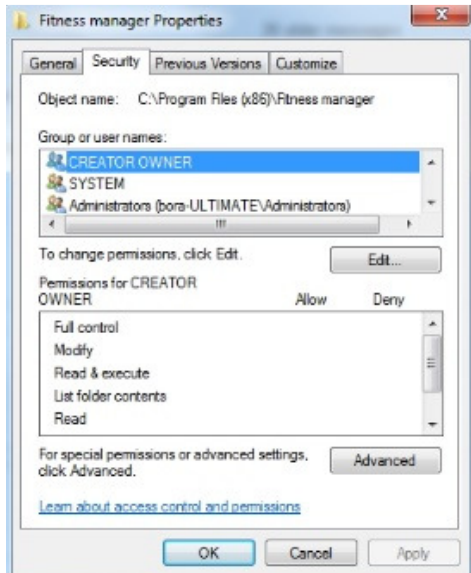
Fitness manager Properties

General | Security | Previous Versions | Customize

Object name: C:\Program Files (x86)\Fitness manager

Group or user names:

CREATOR OWNER
SYSTEM
Administrators (bora-ULTIMATE\Administrators)

To change permissions, click Edit.

Edit...

Permissions for CREATOR OWNER

Allow

Deny

Full control
Modify
Read & execute
List folder contents
Read

For special permissions or advanced settings, click Advanced.

Advanced

Learn about access control and permissions

OK

Cancel

Apply